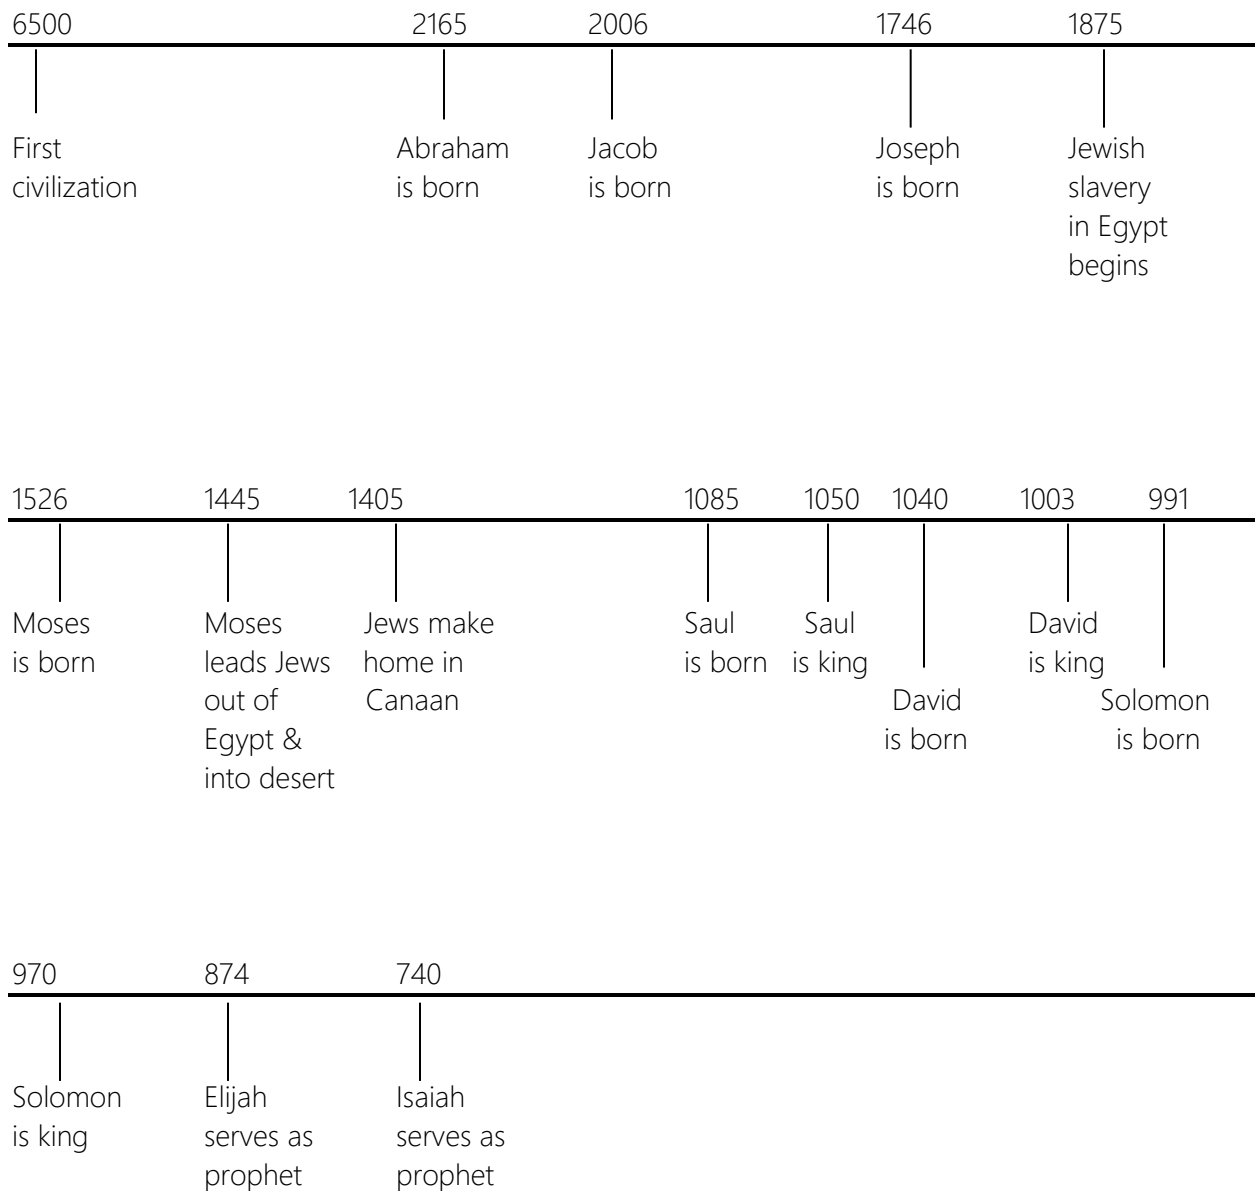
6500
First civilization

2165
Abraham is born

2006
Jacob is born

1746
Joseph is born

1875
Jewish slavery in Egypt begins

1526
Moses is born

1445
Moses leads Jews out of Egypt & into desert

1405
Jews make home in Canaan

1085
Saul is born

1050
Saul is king

1040
David is born

1003
David is king

991
Solomon is born

970
Solomon is king

874
Elijah serves as prophet

740
Isaiah serves as prophet